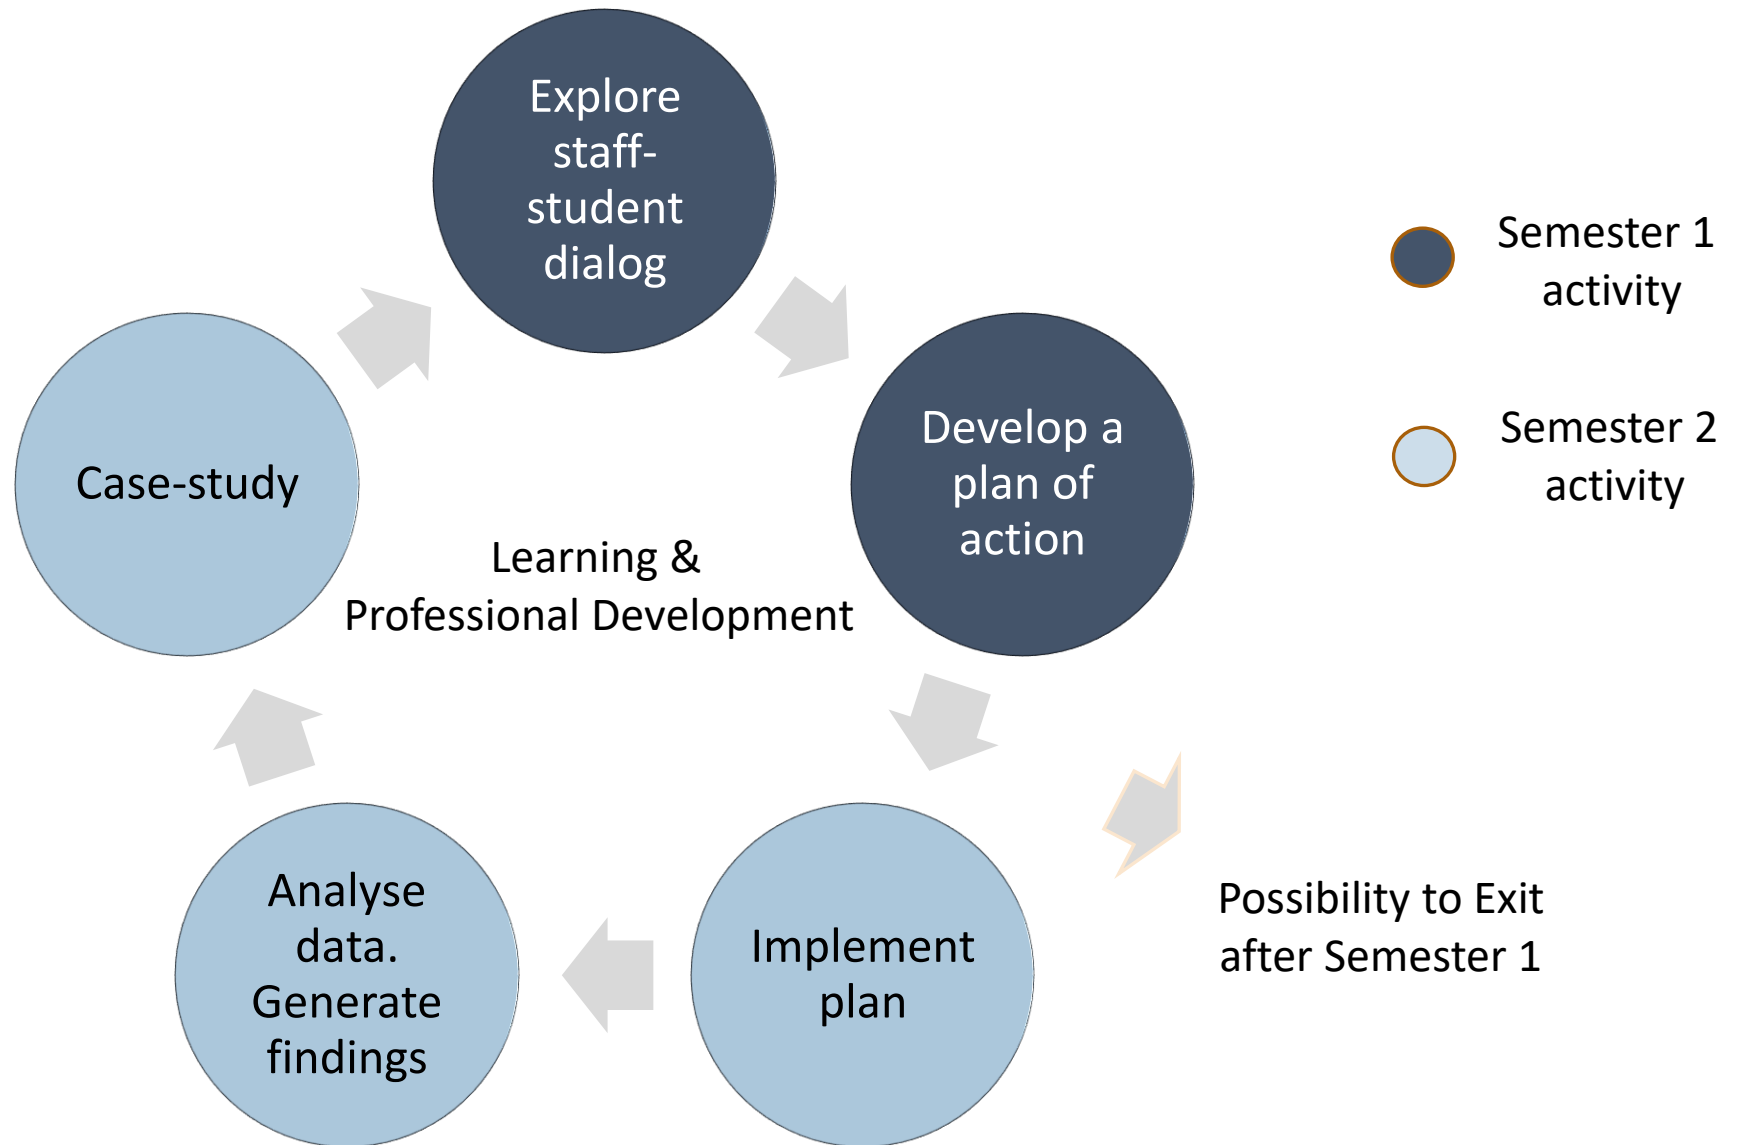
Explore staff-student dialog

Develop a plan of action

Implement plan

Analyse data. Generate findings

Case-study

Learning & Professional Development

Semester 1 activity

Semester 2 activity

Possibility to Exit after Semester 1